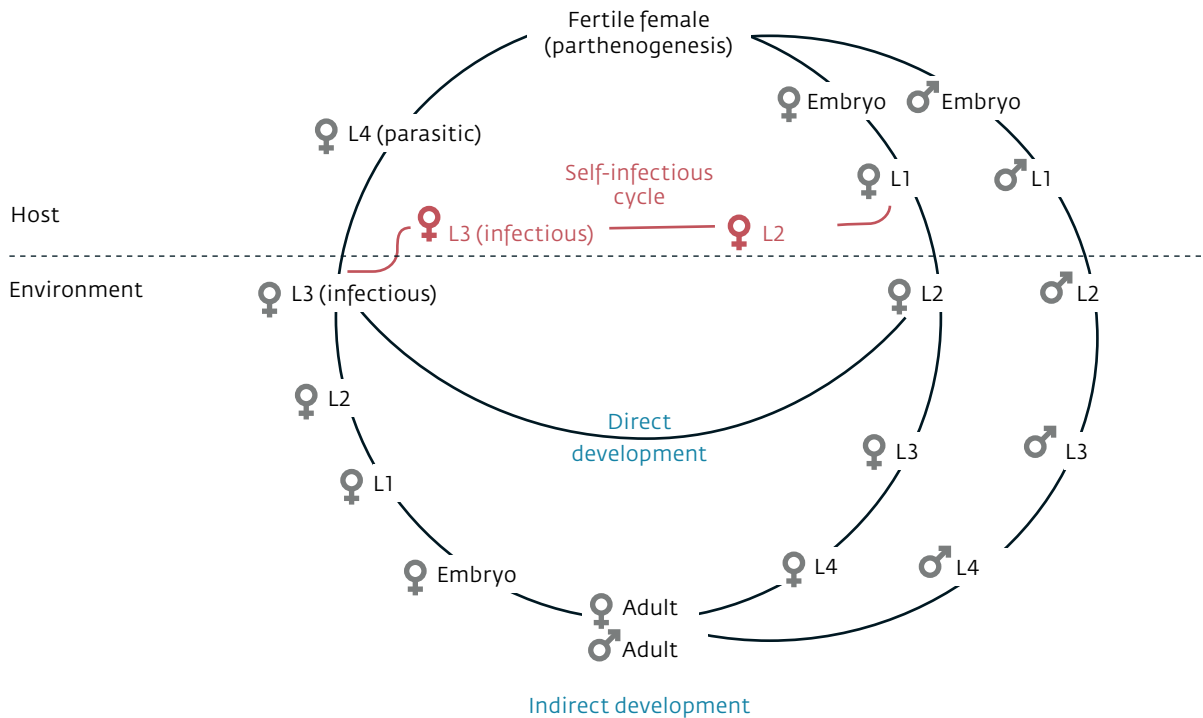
Fertile female
(parthenogenesis)

♀ Embryo

♂ Embryo

♀ L4 (parasitic)

Self-infectious cycle

♀ L1

♂ L1

Host

♀ L3 (infectious)

♀ L2

Environment

♀ L3 (infectious)

♀ L2

♂ L2

♀ L2

Direct development

♀ L3

♂ L3

♀ L1

♀ Embryo

♀ L4

♂ L4

♀ Adult

♂ Adult

Indirect development